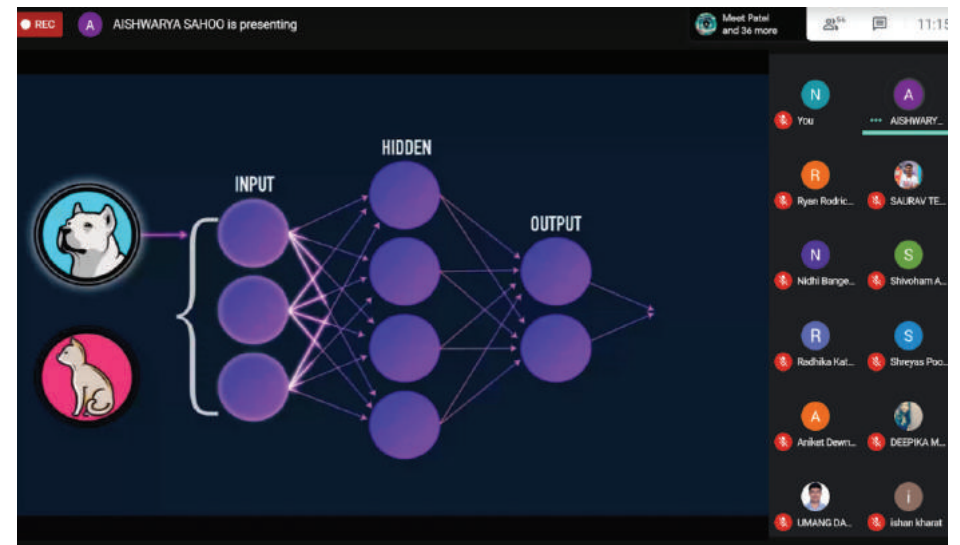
REC A AISHWARYA SAHOO is presenting

Meet Patel and 36 more

56

11:15

INPUT

HIDDEN

OUTPUT

N You

A AISHWARY...

R Ryan Rodric...

SAURAV TE...

N Nidhi Bange...

S Shivoham A...

R Radhika Kat...

S Shreyas Poo...

A Aniket Dewn...

DEEPIKA M...

UMANG DA...

i ishan kharat